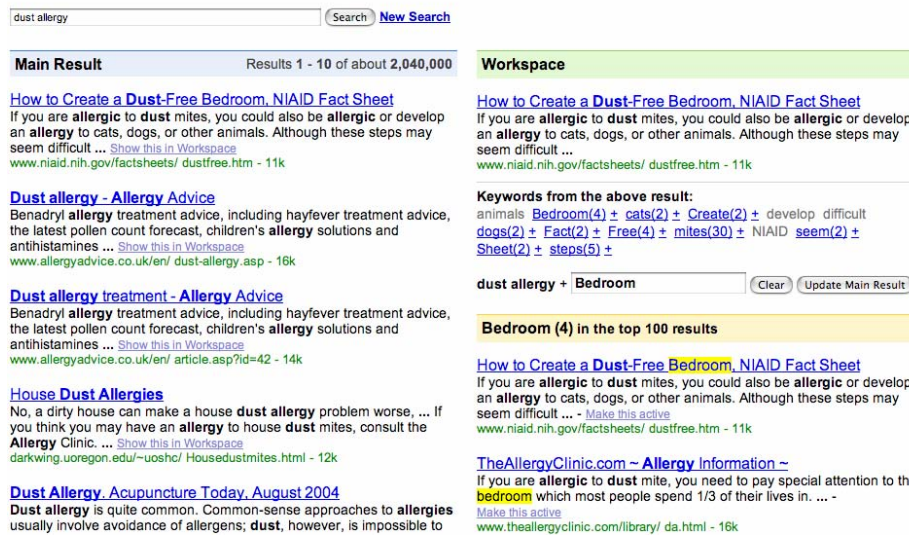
dust allergy Search New Search

Main Result Results 1 - 10 of about 2,040,000

How to Create a Dust-Free Bedroom, NIAID Fact Sheet
If you are allergic to dust mites, you could also be allergic or develop an allergy to cats, dogs, or other animals. Although these steps may seem difficult ... Show this in Workspace
www.niaid.nih.gov/factsheets/ dustfree.htm - 11k

Dust allergy - Allergy Advice
Benadryl allergy treatment advice, including hayfever treatment advice, the latest pollen count forecast, children's allergy solutions and antihistamines ... Show this in Workspace
www.allergyadvice.co.uk/en/ dust-allergy.asp - 16k

Dust allergy treatment - Allergy Advice
Benadryl allergy treatment advice, including hayfever treatment advice, the latest pollen count forecast, children's allergy solutions and antihistamines ... Show this in Workspace
www.allergyadvice.co.uk/en/ article.asp?id=42 - 14k

House Dust Allergies
No, a dirty house can make a house dust allergy problem worse, ... If you think you may have an allergy to house dust mites, consult the Allergy Clinic. Show this in Workspace
darkwing.uoregon.edu/~uoshc/ Housedustmites.html - 12k

Dust Allergy. Acupuncture Today, August 2004
Dust allergy is quite common. Common-sense approaches to allergies usually involve avoidance of allergens; dust, however, is impossible to

Workspace

How to Create a Dust-Free Bedroom, NIAID Fact Sheet
If you are allergic to dust mites, you could also be allergic or develop an allergy to cats, dogs, or other animals. Although these steps may seem difficult ...
www.niaid.nih.gov/factsheets/ dustfree.htm - 11k

Keywords from the above result:
animals Bedroom(4) + cats(2) + Create(2) + develop difficult dogs(2) + Fact(2) + Free(4) + mites(30) + NIAID seem(2) + Sheet(2) + steps(5) +

dust allergy + Bedroom Clear Update Main Result

Bedroom (4) in the top 100 results

How to Create a Dust-Free Bedroom, NIAID Fact Sheet
If you are allergic to dust mites, you could also be allergic or develop an allergy to cats, dogs, or other animals. Although these steps may seem difficult ... - Make this active
www.niaid.nih.gov/factsheets/ dustfree.htm - 11k

TheAllergyClinic.com ~ Allergy Information ~
If you are allergic to dust mite, you need to pay special attention to th bedroom which most people spend 1/3 of their lives in. ... -
Make this active
www.theallergyclinic.com/library/ da.html - 16k